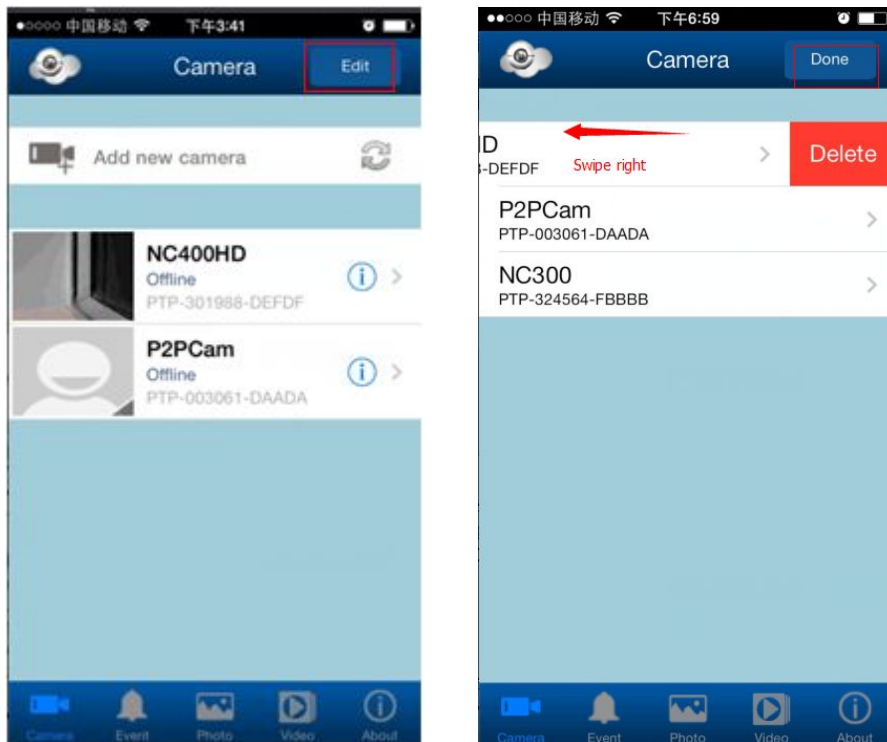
●○○○○ 中国移动 下午3:41

Camera

Edit

Add new camera

NC400HD
Offline
PTP-301988-DEFDF

P2PCam
Offline
PTP-003061-DAADA

Camera Event Photo Video About

●●○○○ 中国移动 下午6:59

Camera

Done

D
-DEFDF

Swipe right

Delete

P2PCam
PTP-003061-DAADA

NC300
PTP-324564-FBBBB

Camera Event Photo Video About